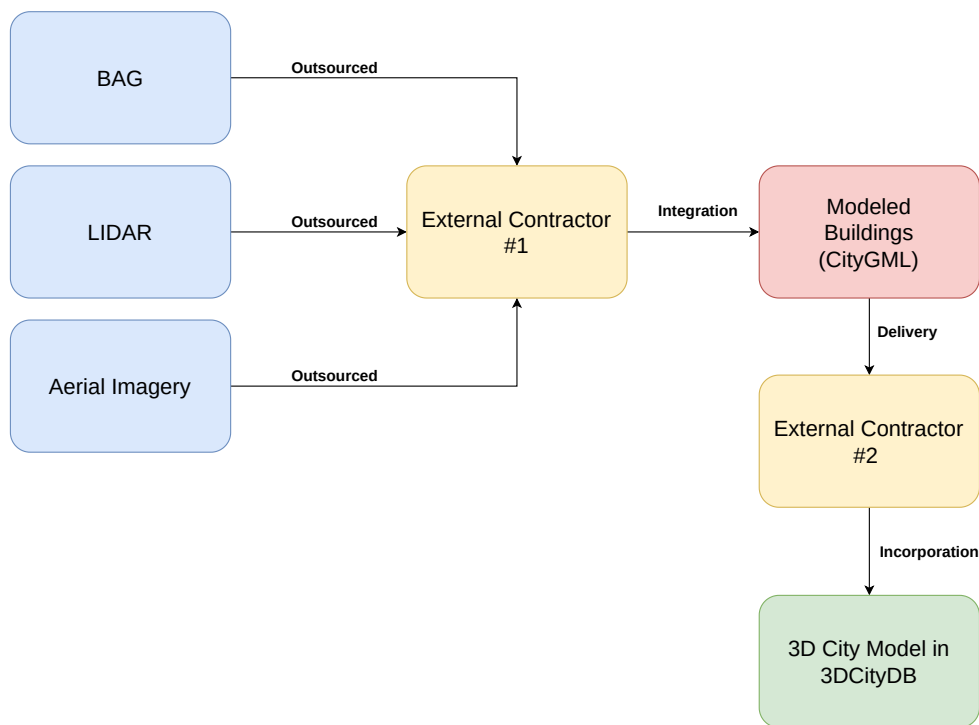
BAG

Outsourced

LIDAR

Outsourced

Aerial Imagery

Outsourced

External Contractor #1

Integration

Modeled Buildings (CityGML)

Delivery

External Contractor #2

Incorporation

3D City Model in 3DCityDB